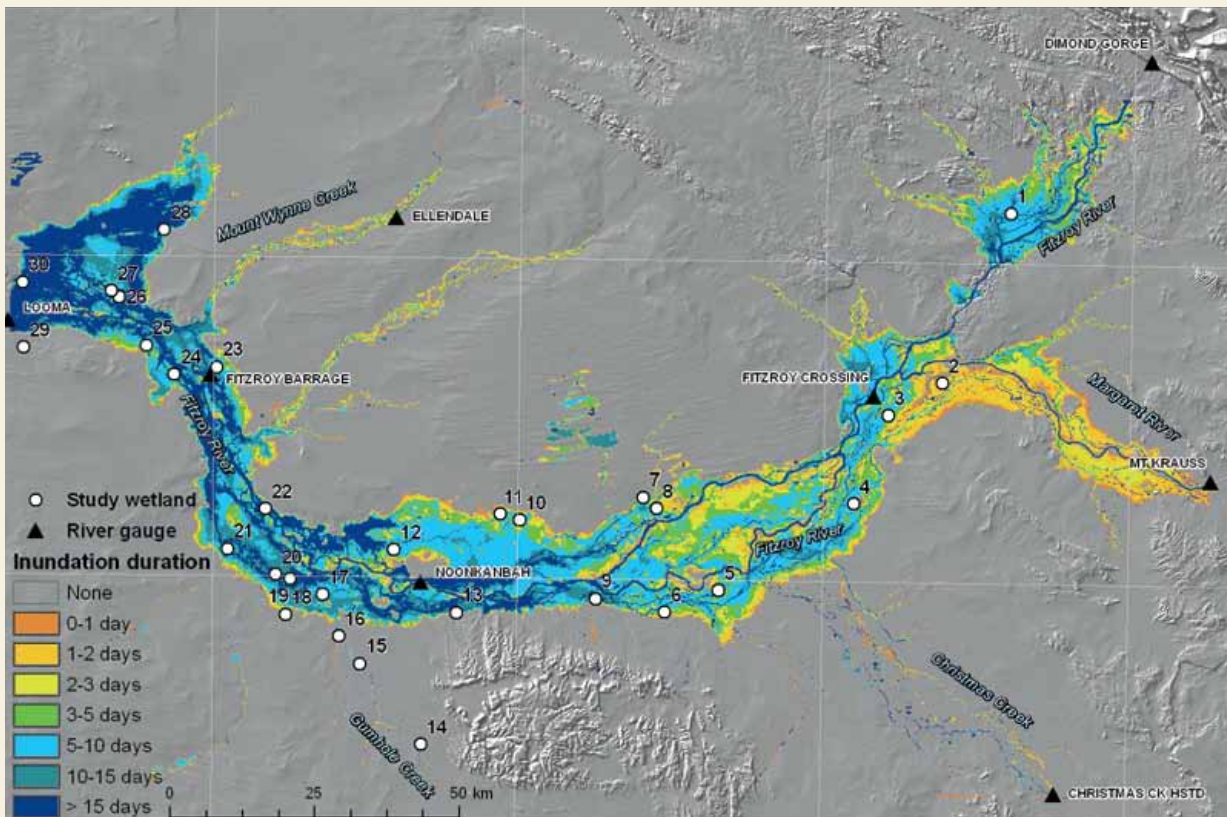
DIMOND GORGE
Mount Wynne Creek
ELLENDALE
Fitzroy River
LOOMA
FITZROY BARRAGE
FITZROY CROSSING
Margaret River
MT. KRAUSS
Fitzroy River
Fitzroy River
NOONKANBAH
Christmas Creek
Gumhole Creek
CHRISTMAS CK HSTD
1
2
3
4
5
6
7
8
9
10
11
12
13
14
15
16
17
18
19
20
21
22
23
24
25
26
27
28
29
30
Study wetland
River gauge
Inundation duration
None
0-1 day
1-2 days
2-3 days
3-5 days
5-10 days
10-15 days
> 15 days
0
25
50 km